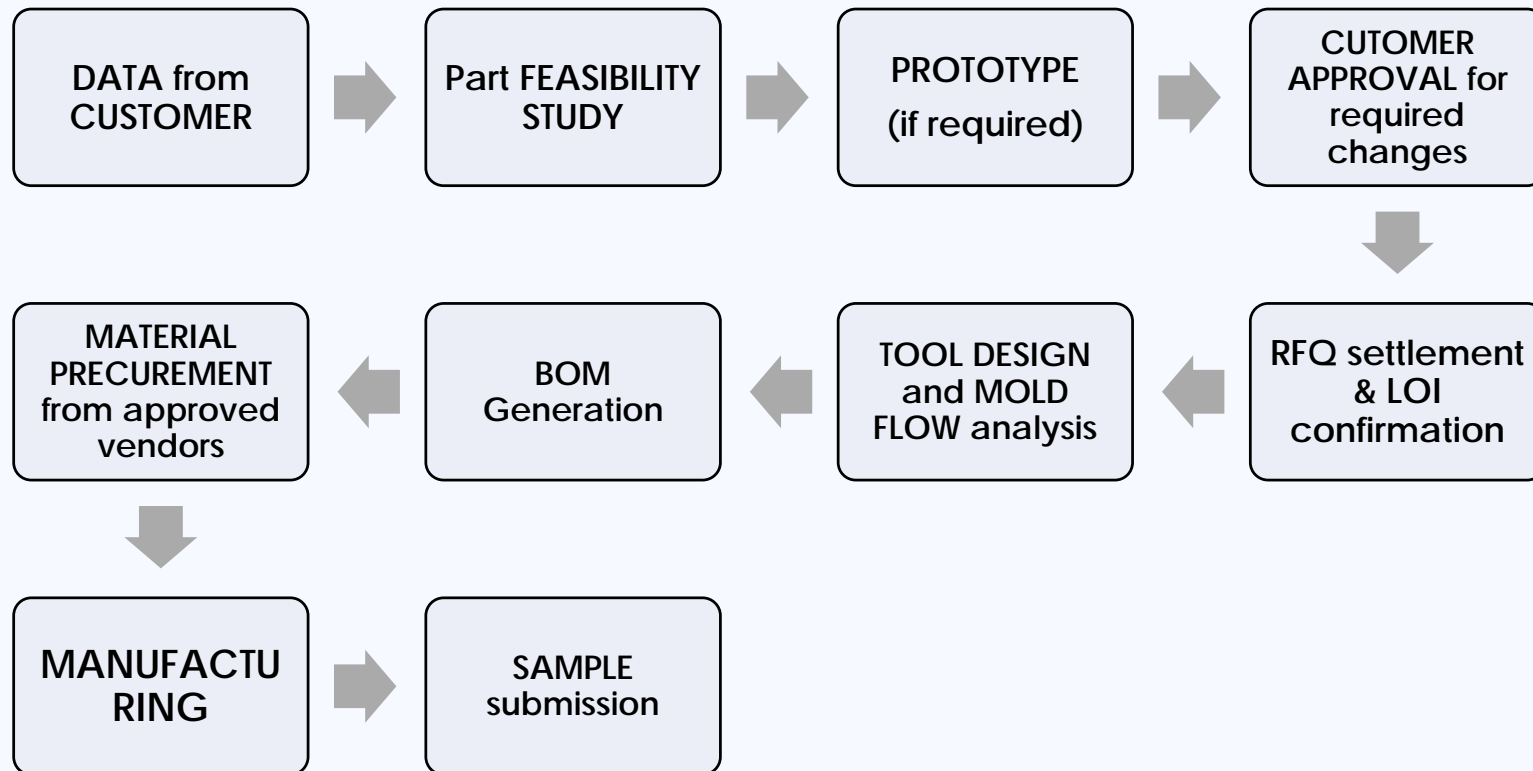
DATA from CUSTOMER

Part FEASIBILITY STUDY

PROTOTYPE (if required)

CUTOMER APPROVAL for required changes

RFQ settlement & LOI confirmation

TOOL DESIGN and MOLD FLOW analysis

BOM Generation

MATERIAL PRECUREMENT from approved vendors

MANUFACTU RING

SAMPLE submission